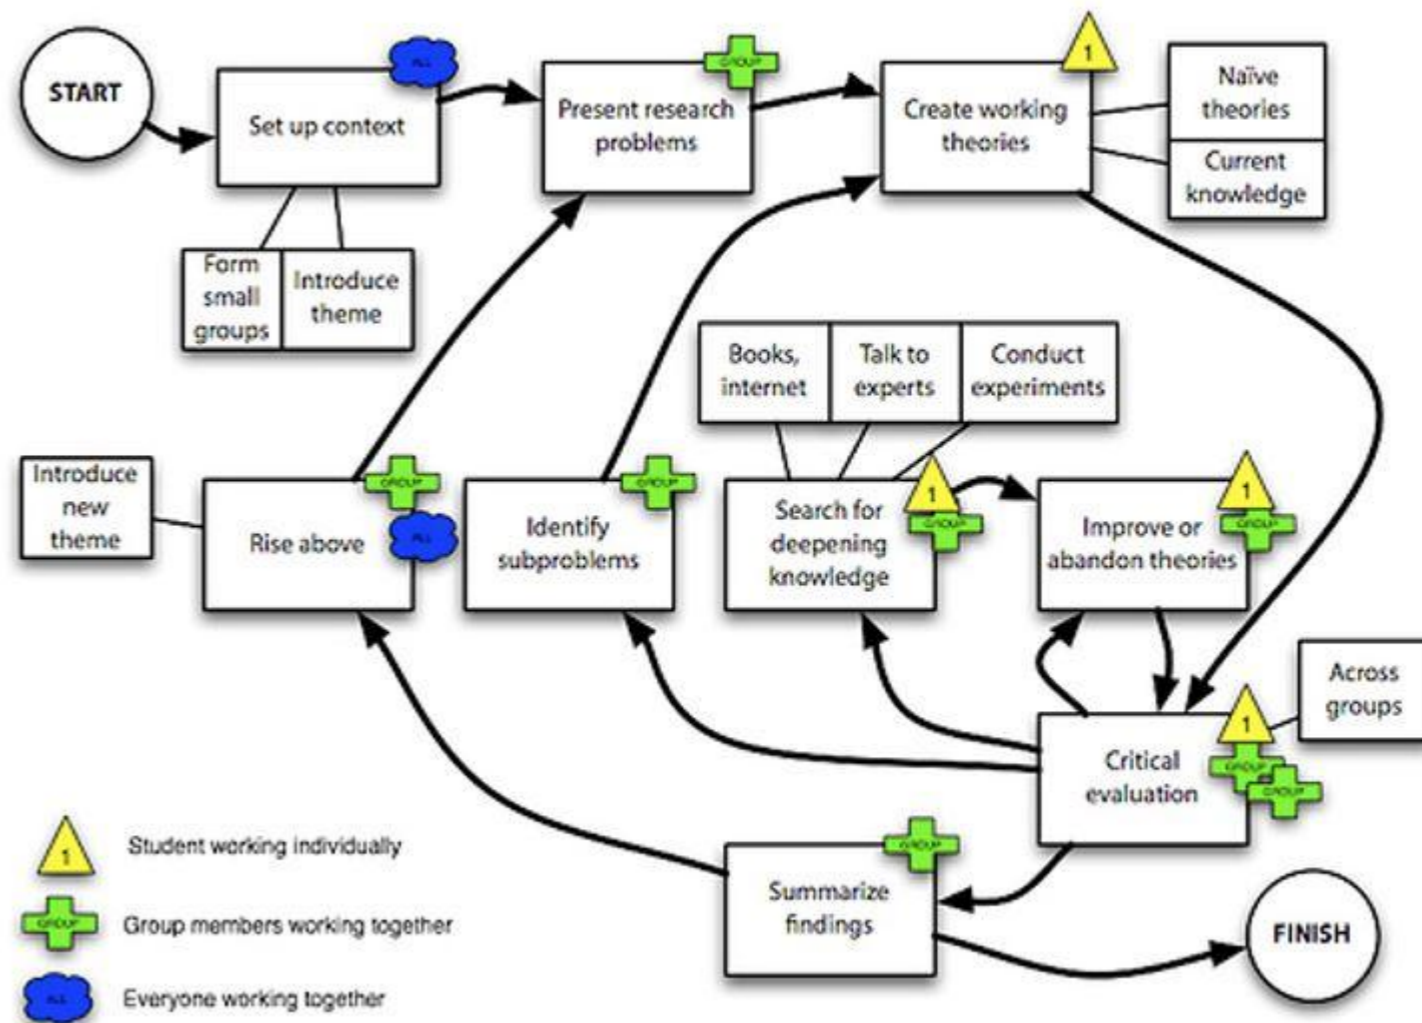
START

Set up context
ALL

Form small groups

Introduce theme

Present research problems
GROUP

Create working theories
1

Naïve theories

Current knowledge

Books, internet

Talk to experts

Conduct experiments

Introduce new theme

Rise above
GROUP
ALL

Identify subproblems
GROUP

Search for deepening knowledge
1
GROUP

Improve or abandon theories
1
GROUP

Across groups

Critical evaluation
1
GROUP
GROUP

Summarize findings
GROUP

FINISH

1 Student working individually

GROUP Group members working together

ALL Everyone working together